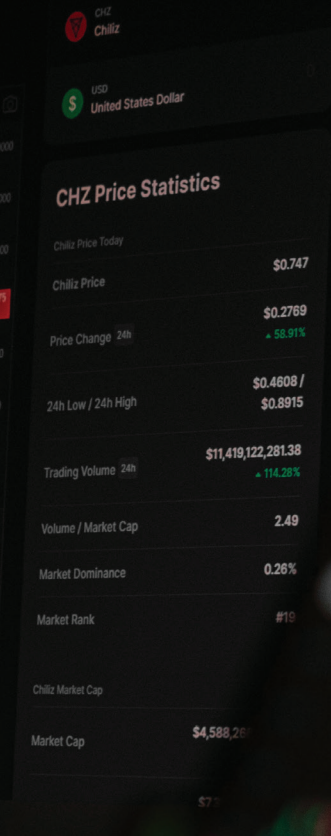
CHZ
Chiliz

USD
United States Dollar

CHZ Price Statistics

Chiliz Price Today

Chiliz Price $0.747

Price Change 24h $0.2769
▲ 58.91%

24h Low / 24h High $0.4608 / $0.8915

Trading Volume 24h $11,419,122,281.38
▲ 114.28%

Volume / Market Cap 2.49

Market Dominance 0.26%

Market Rank #19

Chiliz Market Cap

Market Cap $4,588,2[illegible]

$7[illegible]